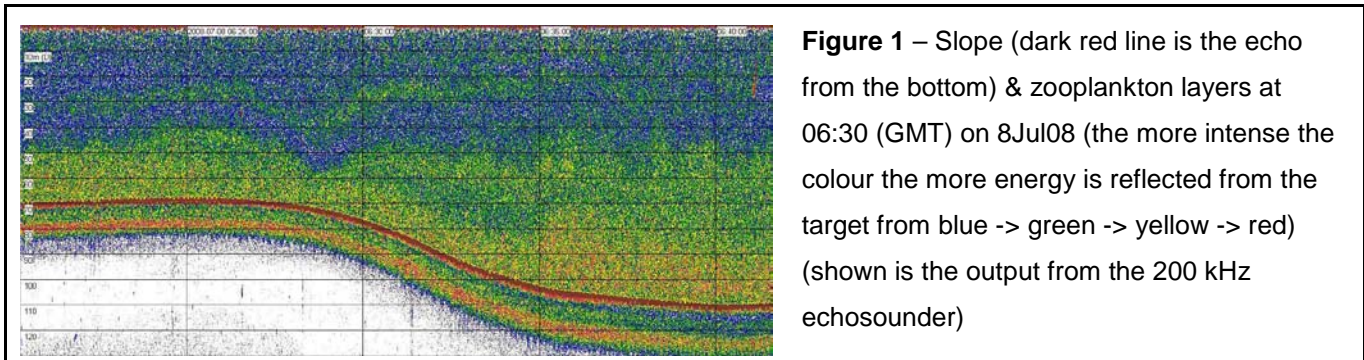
2008-07-08 06:25:00

06:30:00

06:35:00

06:40:00

100

110

120

**Figure 1** – Slope (dark red line is the echo from the bottom) & zooplankton layers at 06:30 (GMT) on 8Jul08 (the more intense the colour the more energy is reflected from the target from blue -> green -> yellow -> red) (shown is the output from the 200 kHz echosounder)